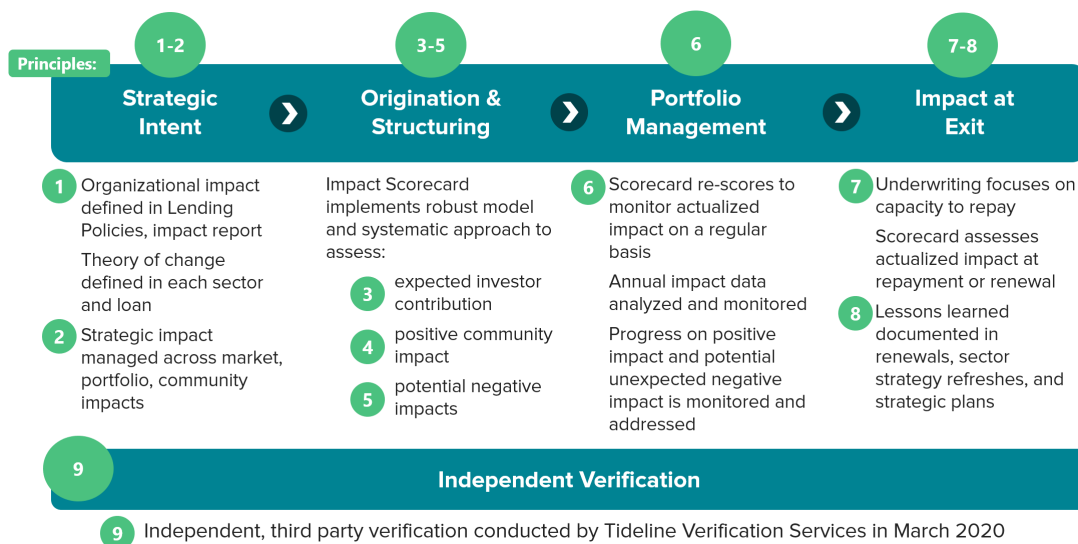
Principles:

1-2
Strategic Intent

3-5
Origination & Structuring

6
Portfolio Management

7-8
Impact at Exit

1 Organizational impact defined in Lending Policies, impact report

Theory of change defined in each sector and loan

2 Strategic impact managed across market, portfolio, community impacts

Impact Scorecard implements robust model and systematic approach to assess:

3 expected investor contribution

4 positive community impact

5 potential negative impacts

6 Scorecard re-scores to monitor actualized impact on a regular basis

Annual impact data analyzed and monitored

Progress on positive impact and potential unexpected negative impact is monitored and addressed

7 Underwriting focuses on capacity to repay

Scorecard assesses actualized impact at repayment or renewal

8 Lessons learned documented in renewals, sector strategy refreshes, and strategic plans

9
Independent Verification

9 Independent, third party verification conducted by Tideline Verification Services in March 2020